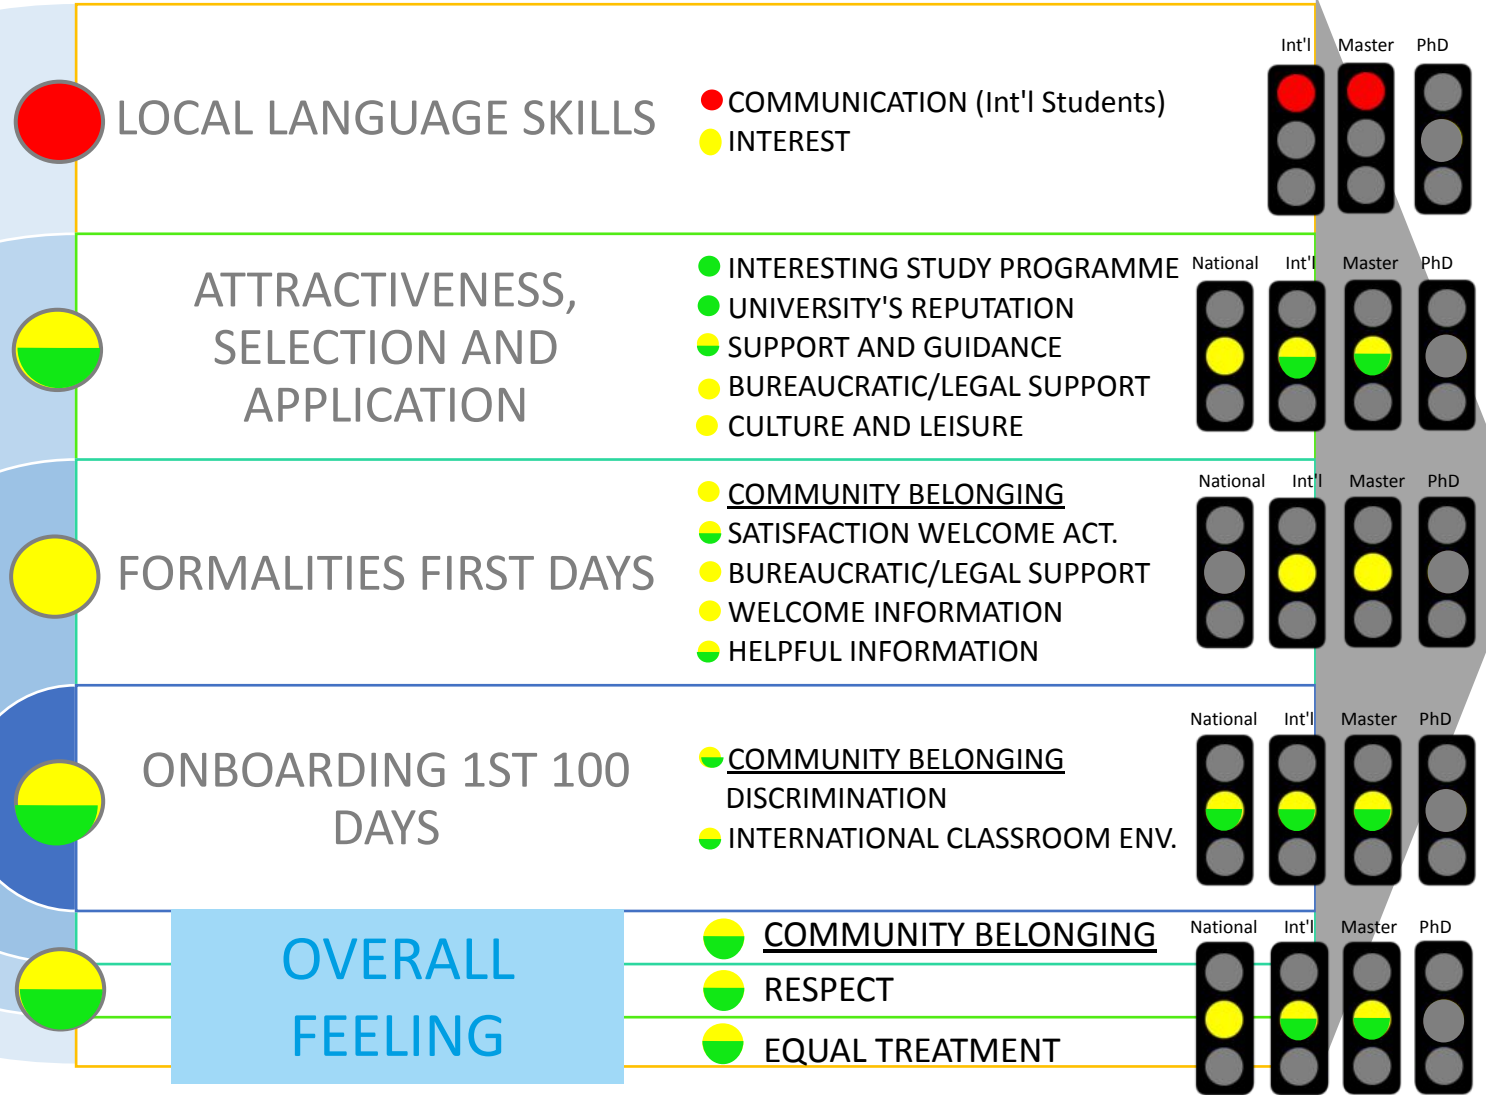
LOCAL LANGUAGE SKILLS

COMMUNICATION (Int'l Students)
INTEREST

Int'l Master PhD

ATTRACTIVENESS, SELECTION AND APPLICATION

INTERESTING STUDY PROGRAMME
UNIVERSITY'S REPUTATION
SUPPORT AND GUIDANCE
BUREAUCRATIC/LEGAL SUPPORT
CULTURE AND LEISURE

National Int'l Master PhD

FORMALITIES FIRST DAYS

COMMUNITY BELONGING
SATISFACTION WELCOME ACT.
BUREAUCRATIC/LEGAL SUPPORT
WELCOME INFORMATION
HELPFUL INFORMATION

National Int'l Master PhD

ONBOARDING 1ST 100 DAYS

COMMUNITY BELONGING
DISCRIMINATION
INTERNATIONAL CLASSROOM ENV.

National Int'l Master PhD

OVERALL FEELING

COMMUNITY BELONGING
RESPECT
EQUAL TREATMENT

National Int'l Master PhD